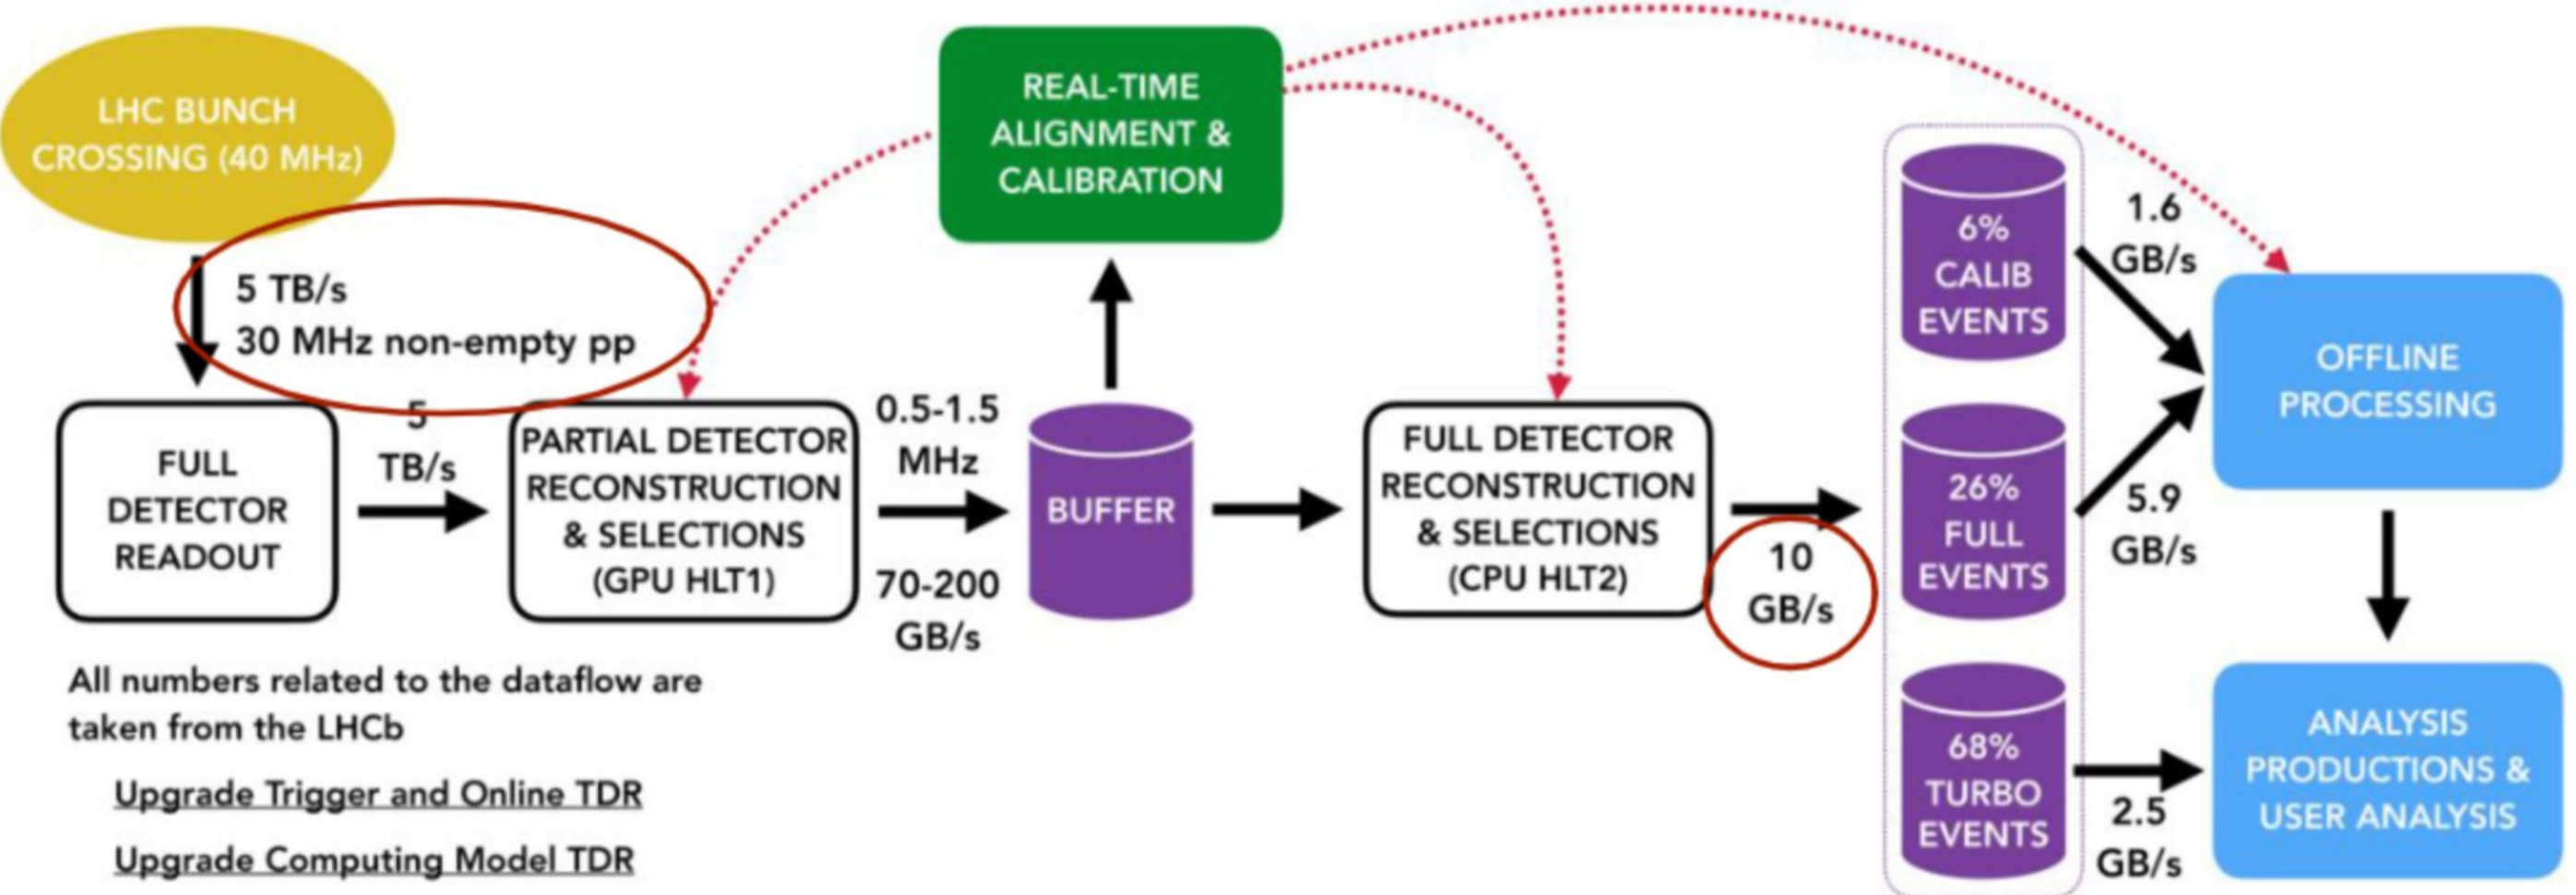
LHC BUNCH CROSSING (40 MHz)

5 TB/s
30 MHz non-empty pp

REAL-TIME ALIGNMENT & CALIBRATION

FULL DETECTOR READOUT

5 TB/s

PARTIAL DETECTOR RECONSTRUCTION & SELECTIONS (GPU HLT1)

0.5-1.5 MHz

70-200 GB/s

BUFFER

FULL DETECTOR RECONSTRUCTION & SELECTIONS (CPU HLT2)

10 GB/s

6% CALIB EVENTS

26% FULL EVENTS

68% TURBO EVENTS

1.6 GB/s

5.9 GB/s

2.5 GB/s

OFFLINE PROCESSING

ANALYSIS PRODUCTIONS & USER ANALYSIS

All numbers related to the dataflow are taken from the LHCb

Upgrade Trigger and Online TDR

Upgrade Computing Model TDR